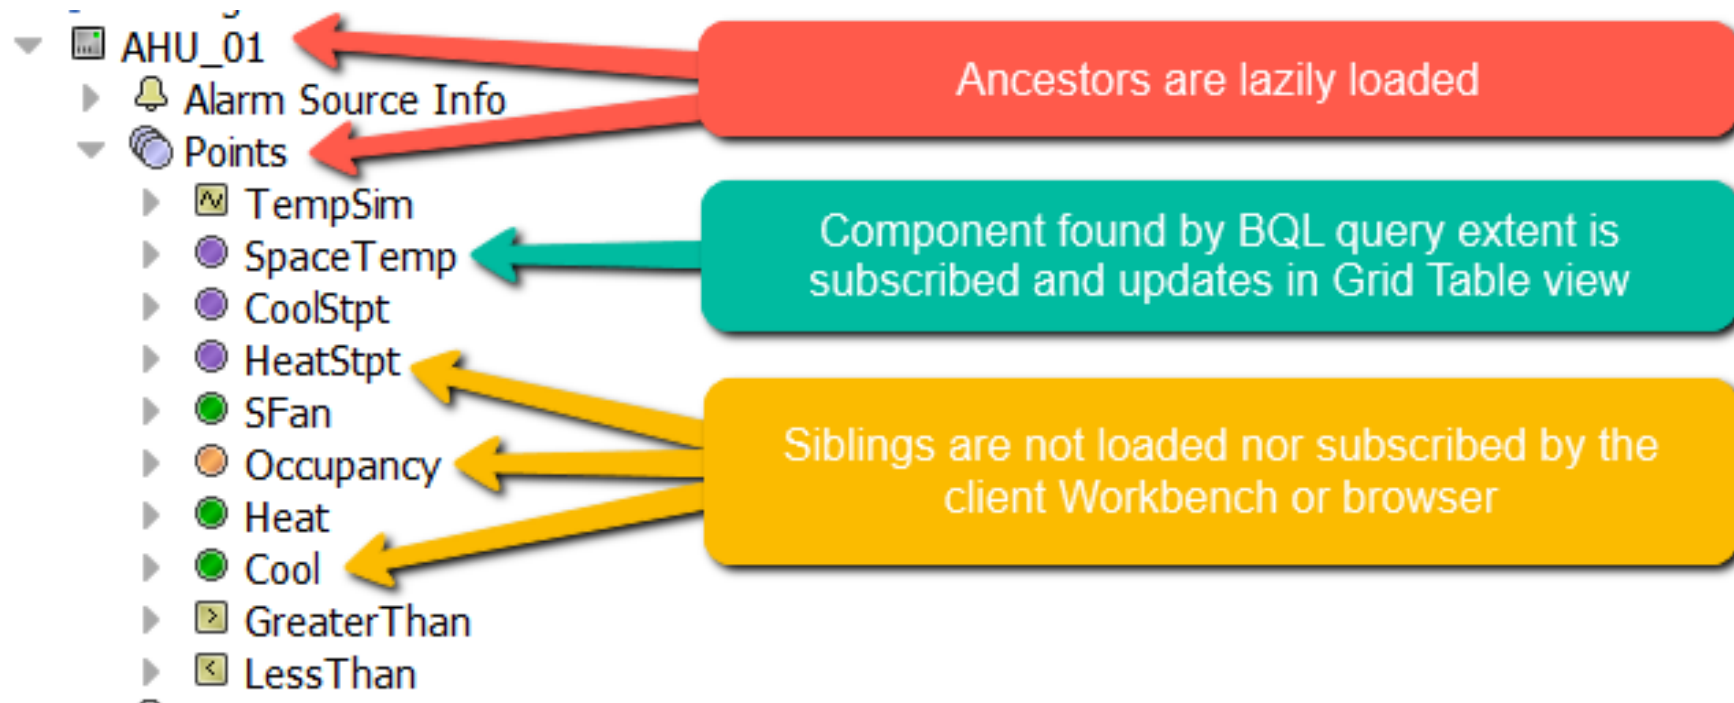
AHU_01
Alarm Source Info
Points
TempSim
SpaceTemp
CoolStpt
HeatStpt
SFan
Occupancy
Heat
Cool
GreaterThan
LessThan

Ancestors are lazily loaded

Component found by BQL query extent is subscribed and updates in Grid Table view

Siblings are not loaded nor subscribed by the client Workbench or browser